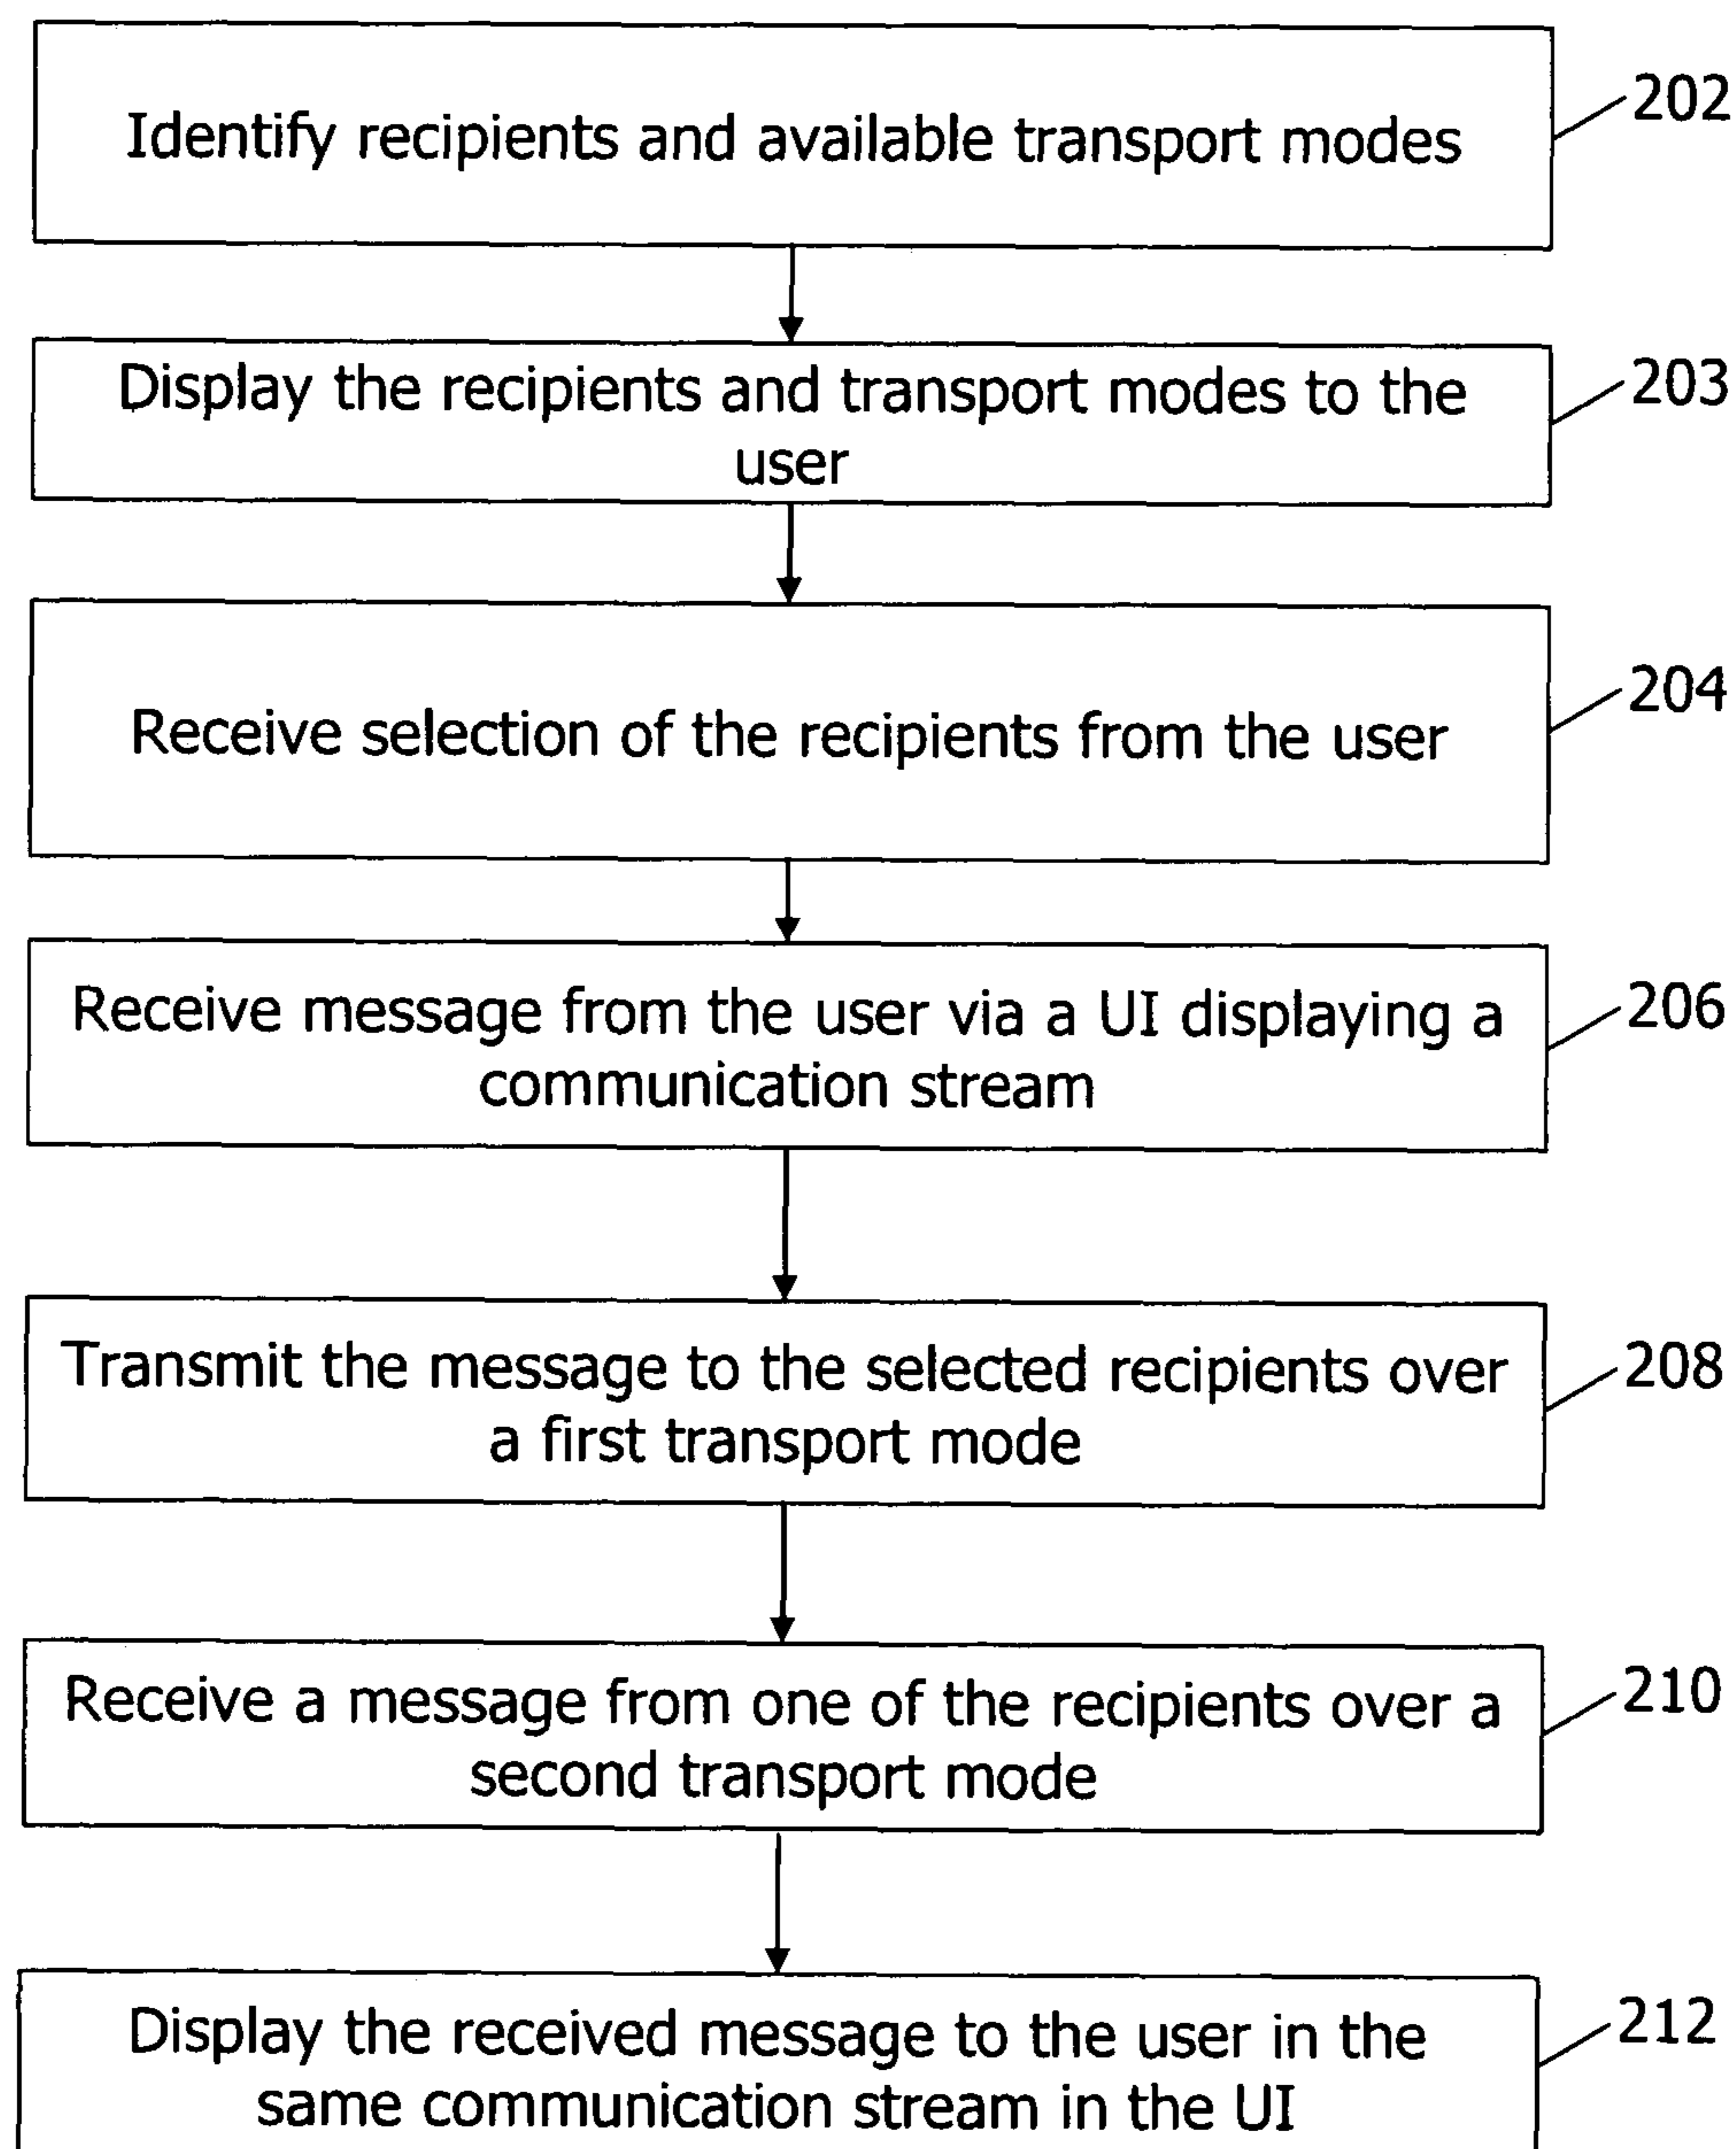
Identify recipients and available transport modes

202

Display the recipients and transport modes to the user

203

Receive selection of the recipients from the user

204

Receive message from the user via a UI displaying a communication stream

206

Transmit the message to the selected recipients over a first transport mode

208

Receive a message from one of the recipients over a second transport mode

210

Display the received message to the user in the same communication stream in the UI

212